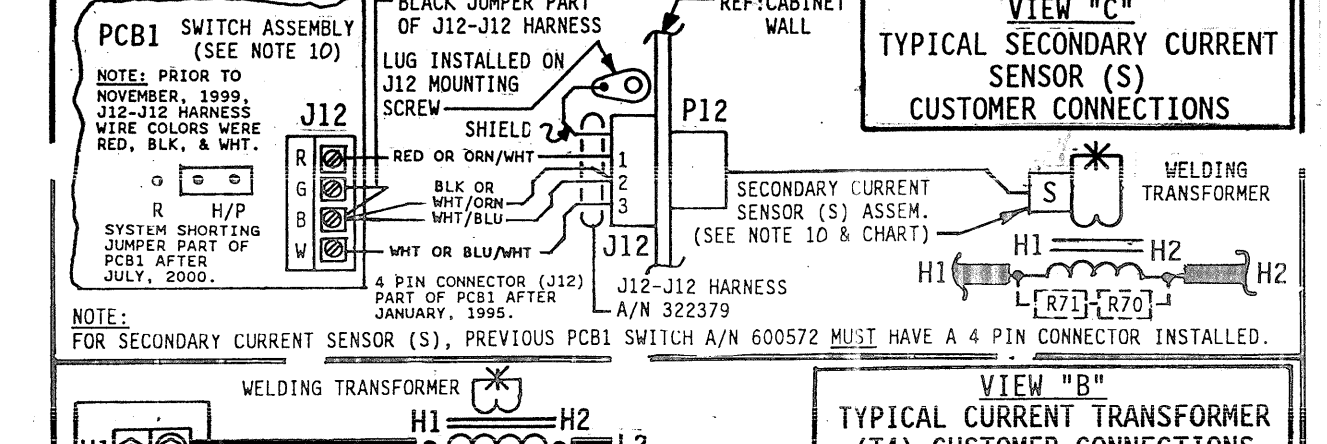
BLACK JUMPER PART OF J12-J12 HARNESS

REF:CABINET WALL

VIEW "C"
TYPICAL SECONDARY CURRENT SENSOR (S) CUSTOMER CONNECTIONS

PCB1 SWITCH ASSEMBLY (SEE NOTE 10)

NOTE: PRIOR TO NOVEMBER, 1999, J12-J12 HARNESS WIRE COLORS WERE RED, BLK, & WHT.

J12

R
G
B
W

R H/P

SYSTEM SHORTING JUMPER PART OF PCB1 AFTER JULY, 2000.

LUG INSTALLED ON J12 MOUNTING SCREW

SHIELD

RED OR ORN/WHT

BLK OR WHT/ORN

WHT/BLU

WHT OR BLU/WHT

1
2
3

J12

P12

4 PIN CONNECTOR (J12) PART OF PCB1 AFTER JANUARY, 1995.

J12-J12 HARNESS A/N 322379

SECONDARY CURRENT SENSOR (S) ASSEM. (SEE NOTE 10 & CHART)

S

WELDING TRANSFORMER

H1 H2

H1 H2

R71 R70

NOTE:
FOR SECONDARY CURRENT SENSOR (S), PREVIOUS PCB1 SWITCH A/N 600572 MUST HAVE A 4 PIN CONNECTOR INSTALLED.

WELDING TRANSFORMER

H1 H2

H1

L2

VIEW "B"
TYPICAL CURRENT TRANSFORMER (T4) CUSTOMER CONNECTIONS